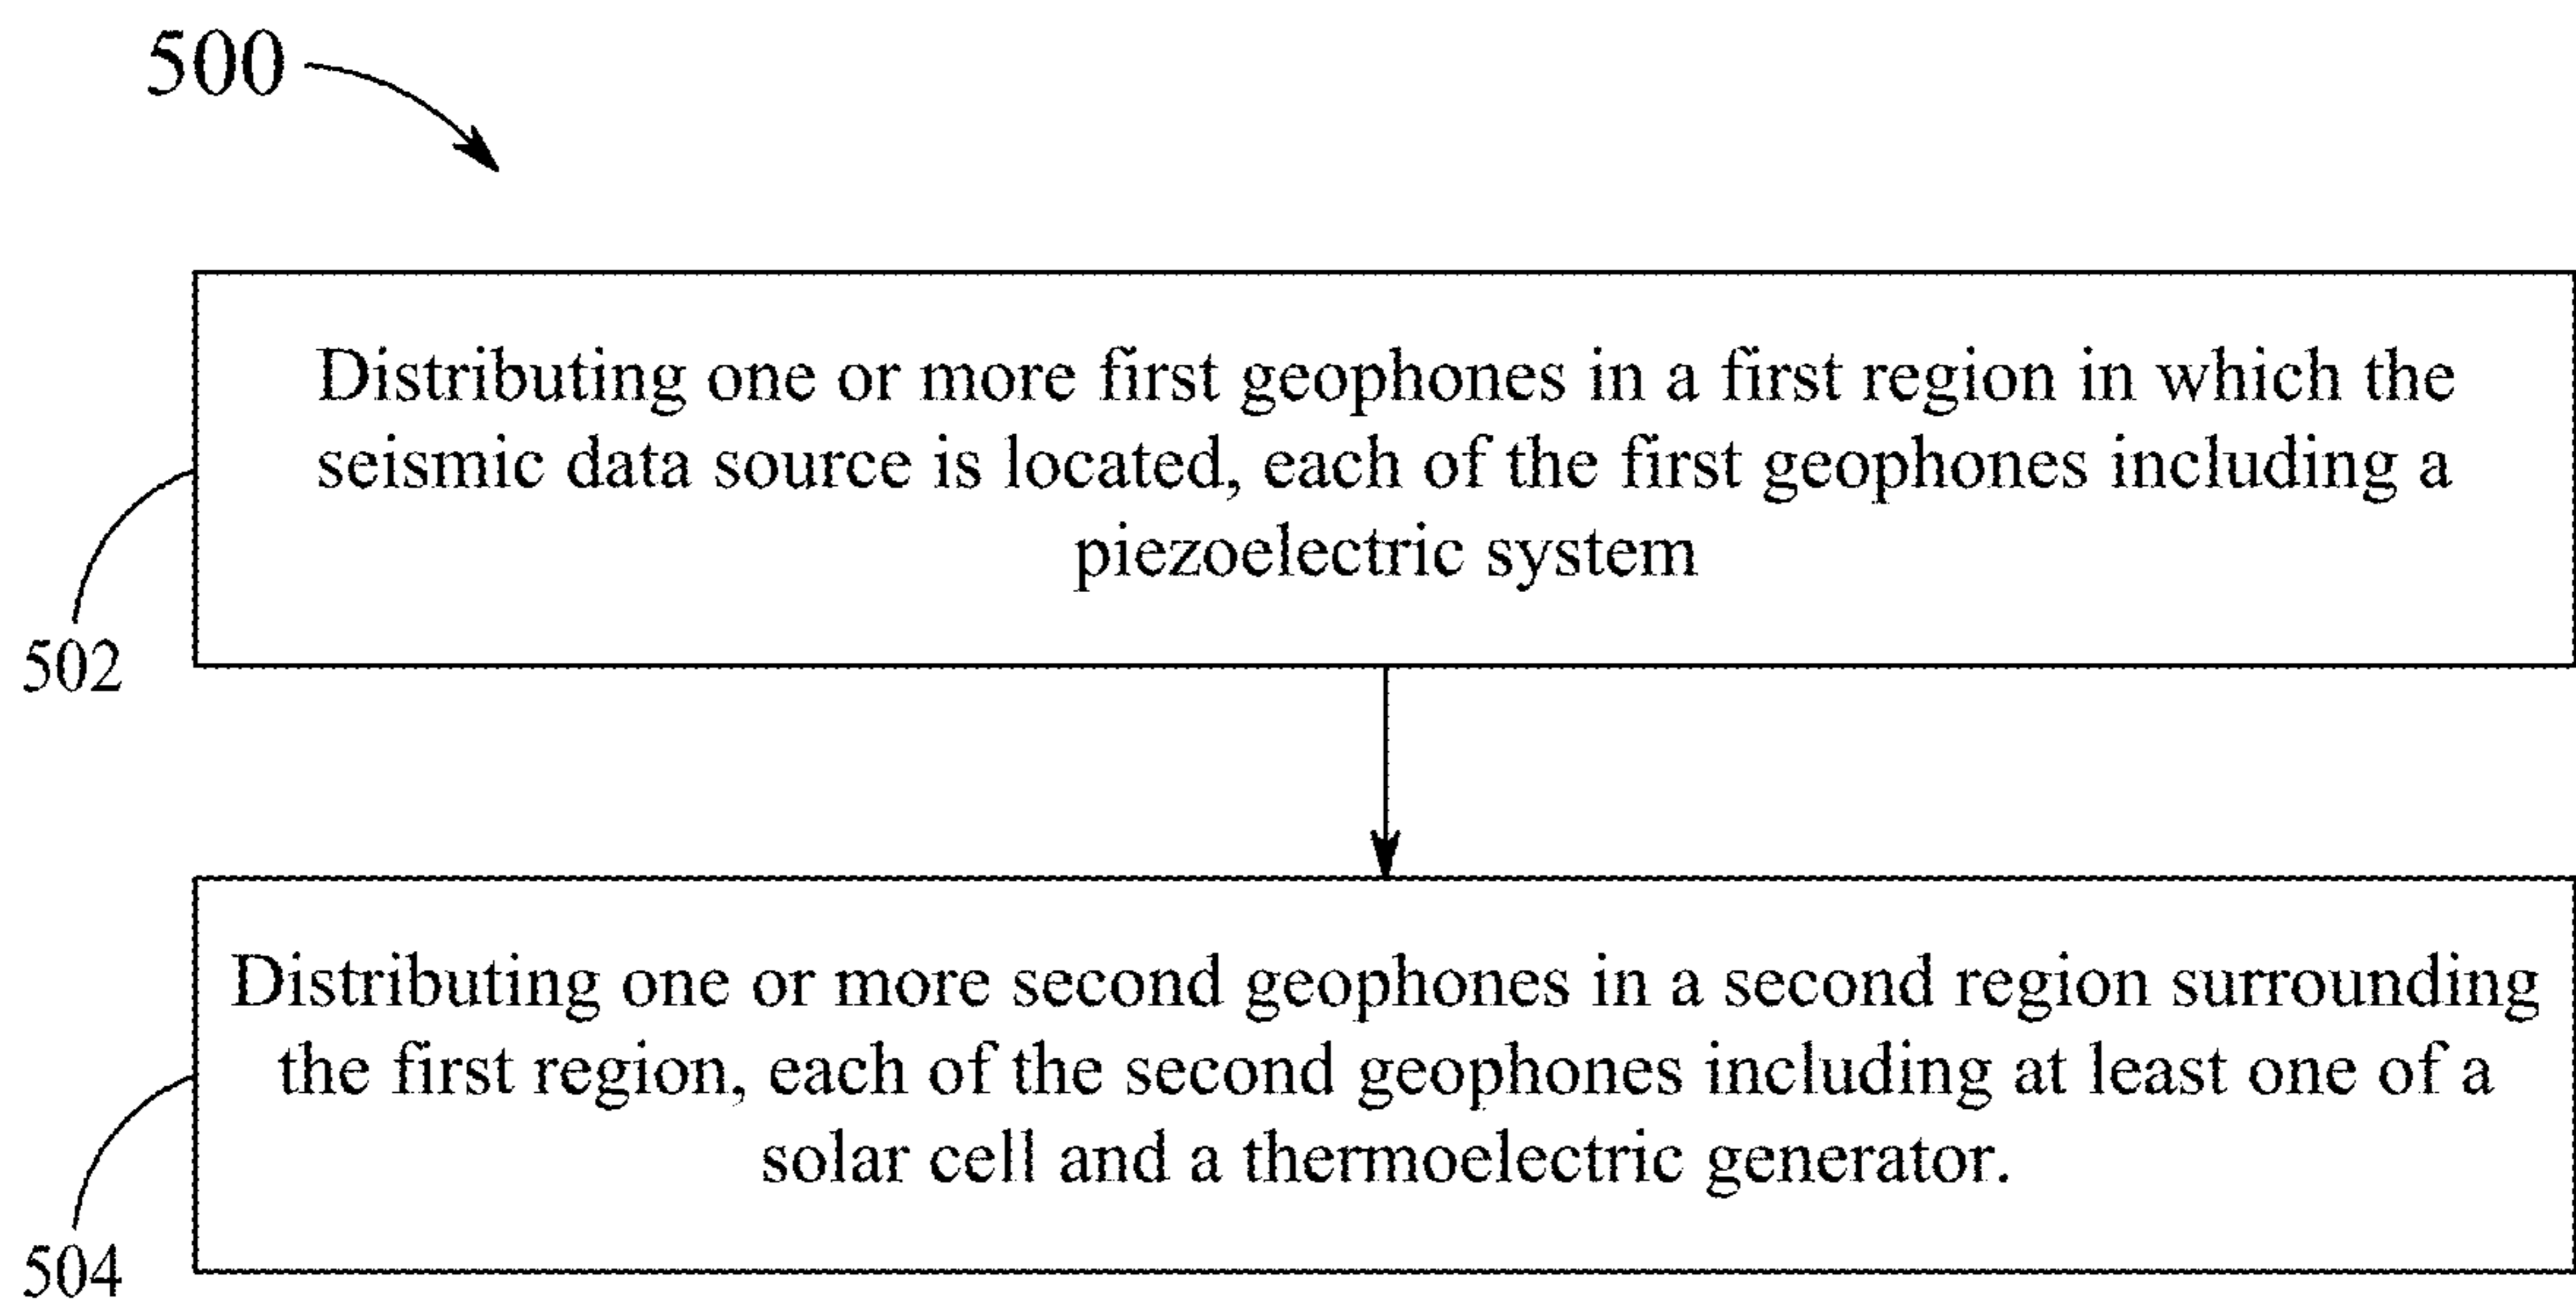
500

Distributing one or more first geophones in a first region in which the seismic data source is located, each of the first geophones including a piezoelectric system

502

Distributing one or more second geophones in a second region surrounding the first region, each of the second geophones including at least one of a solar cell and a thermoelectric generator.

504